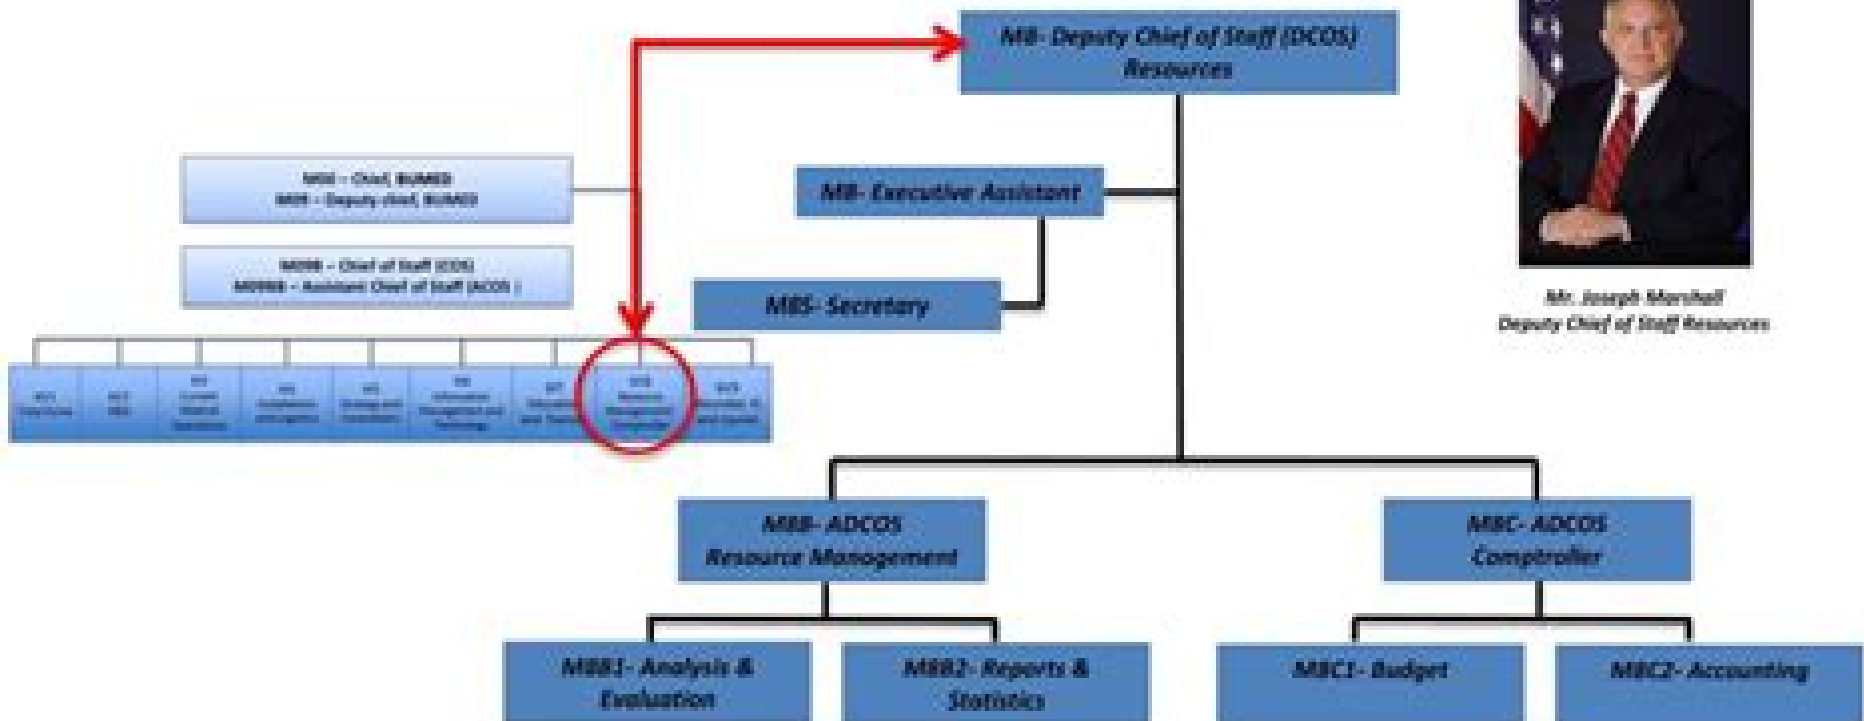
M8- Deputy Chief of Staff (DCOS) Resources

M00 – Chief, BUMED
M09 – Deputy chief, BUMED

M09B – Chief of Staff (COS)
M09B8 – Assistant Chief of Staff (ACOS)

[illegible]

M8- Executive Assistant

M8S- Secretary

Mr. Joseph Marshall
Deputy Chief of Staff Resources

M8B- ADCOS
Resource Management

M8C- ADCOS
Comptroller

M8B1- Analysis & Evaluation

M8B2- Reports & Statistics

M8C1- Budget

M8C2- Accounting